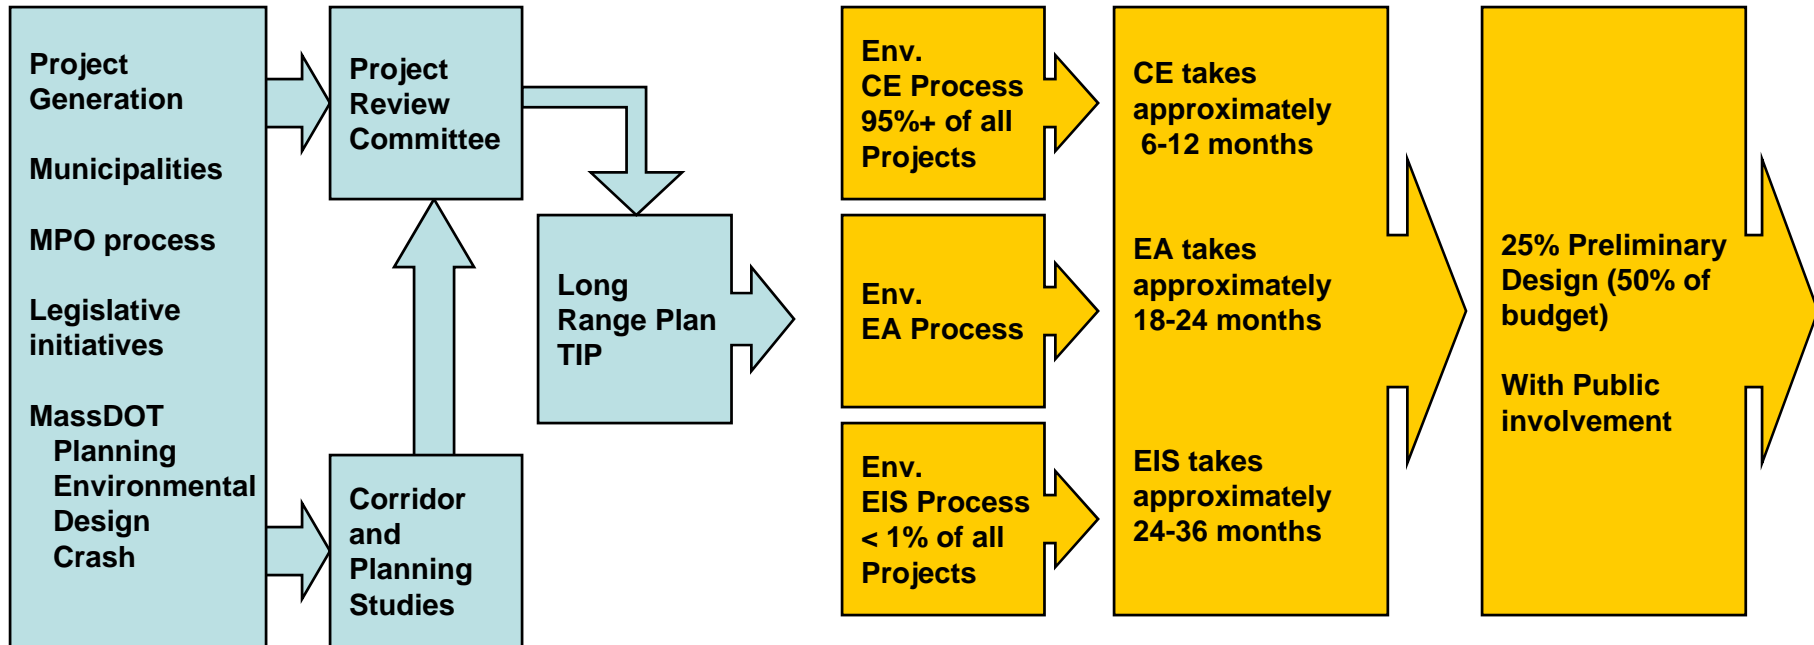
Project Generation

Municipalities

MPO process

Legislative initiatives

MassDOT
Planning
Environmental
Design
Crash

Project Review Committee

Corridor and Planning Studies

Long Range Plan TIP

Env.
CE Process
95%+ of all Projects

Env.
EA Process

Env.
EIS Process
< 1% of all Projects

CE takes approximately 6-12 months

EA takes approximately 18-24 months

EIS takes approximately 24-36 months

25% Preliminary Design (50% of budget)

With Public involvement